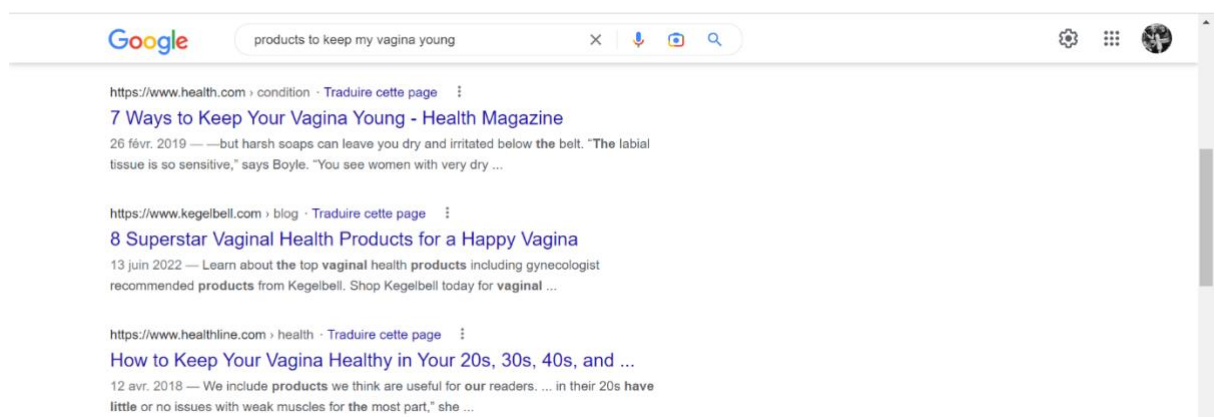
Google

products to keep my vagina young

https://www.health.com › condition · Traduire cette page

7 Ways to Keep Your Vagina Young - Health Magazine

26 févr. 2019 — —but harsh soaps can leave you dry and irritated below the belt. "The labial tissue is so sensitive," says Boyle. "You see women with very dry ...

https://www.kegelbell.com › blog · Traduire cette page

8 Superstar Vaginal Health Products for a Happy Vagina

13 juin 2022 — Learn about the top vaginal health products including gynecologist recommended products from Kegelbell. Shop Kegelbell today for vaginal ...

https://www.healthline.com › health · Traduire cette page

How to Keep Your Vagina Healthy in Your 20s, 30s, 40s, and ...

12 avr. 2018 — We include products we think are useful for our readers. ... in their 20s have little or no issues with weak muscles for the most part," she ...